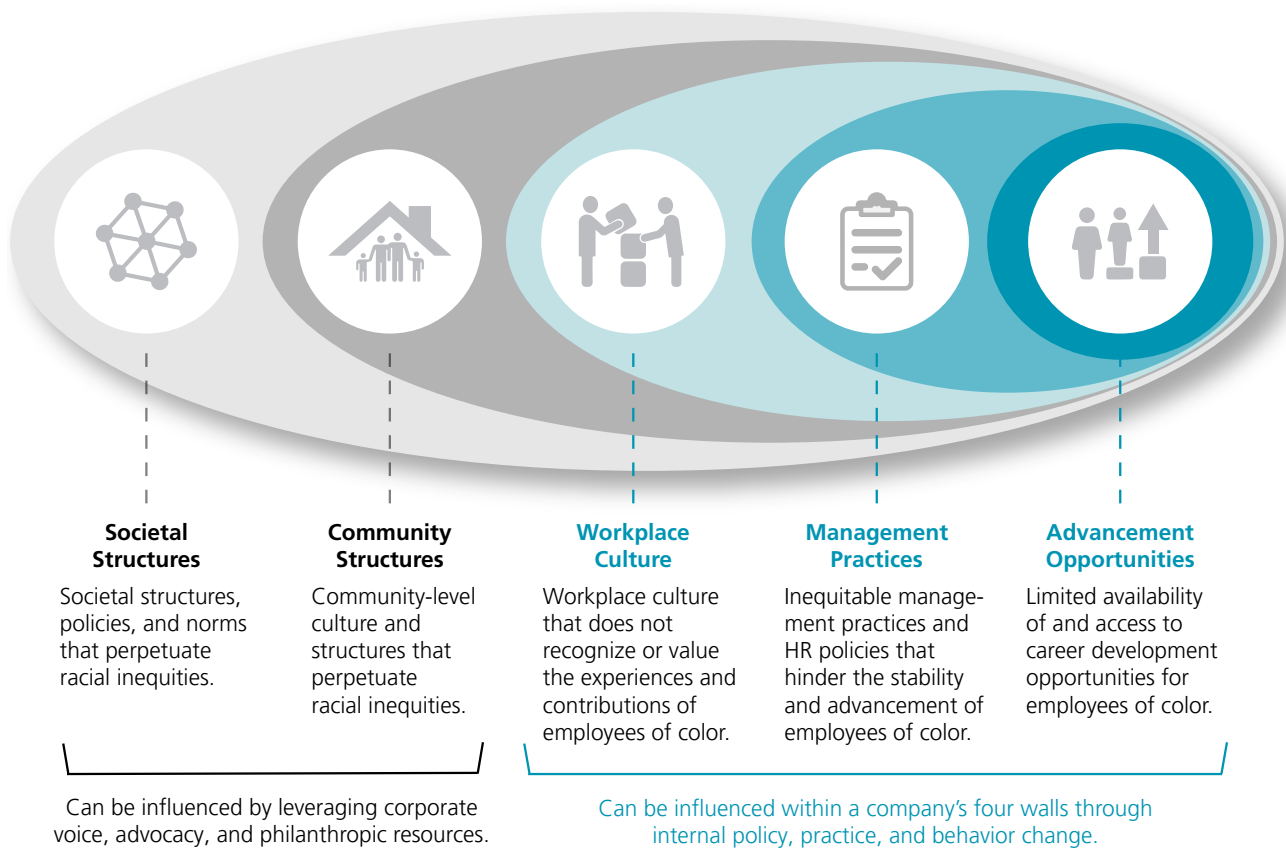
Societal Structures
Societal structures, policies, and norms that perpetuate racial inequities.

Community Structures
Community-level culture and structures that perpetuate racial inequities.

Workplace Culture
Workplace culture that does not recognize or value the experiences and contributions of employees of color.

Management Practices
Inequitable management practices and HR policies that hinder the stability and advancement of employees of color.

Advancement Opportunities
Limited availability of and access to career development opportunities for employees of color.

Can be influenced by leveraging corporate voice, advocacy, and philanthropic resources.

Can be influenced within a company's four walls through internal policy, practice, and behavior change.